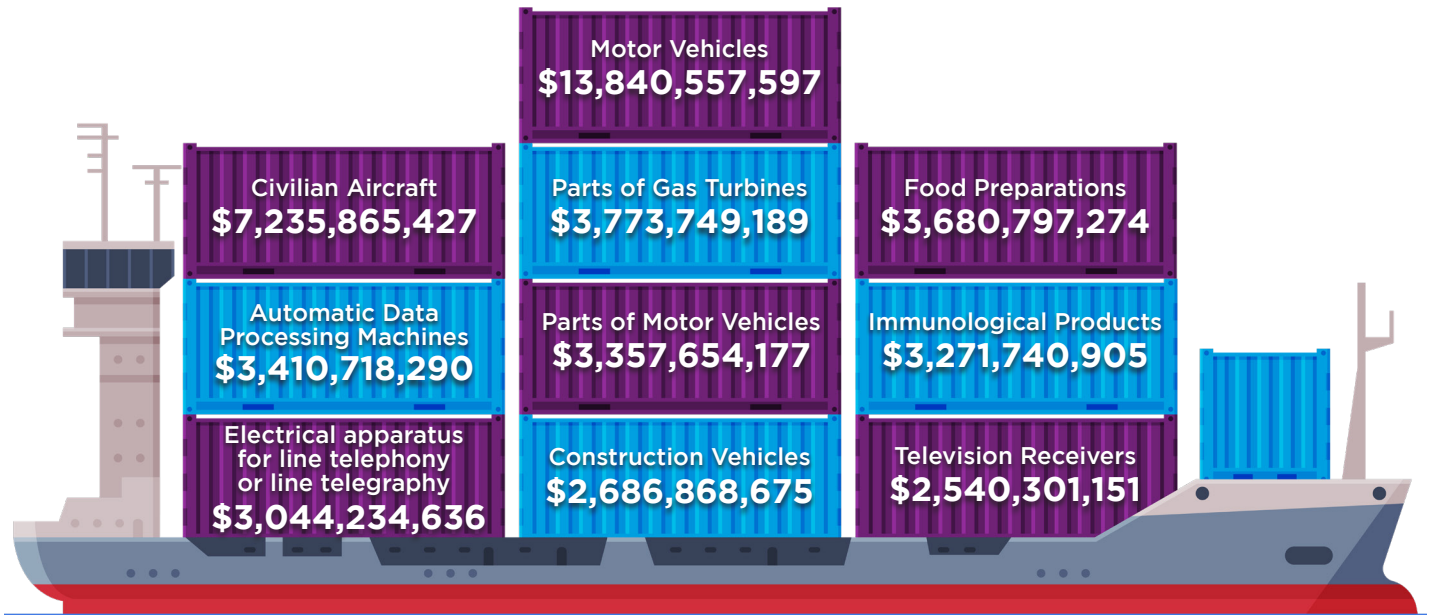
Motor Vehicles
$13,840,557,597

Civilian Aircraft
$7,235,865,427

Parts of Gas Turbines
$3,773,749,189

Food Preparations
$3,680,797,274

Automatic Data Processing Machines
$3,410,718,290

Parts of Motor Vehicles
$3,357,654,177

Immunological Products
$3,271,740,905

Electrical apparatus for line telephony or line telegraphy
$3,044,234,636

Construction Vehicles
$2,686,868,675

Television Receivers
$2,540,301,151